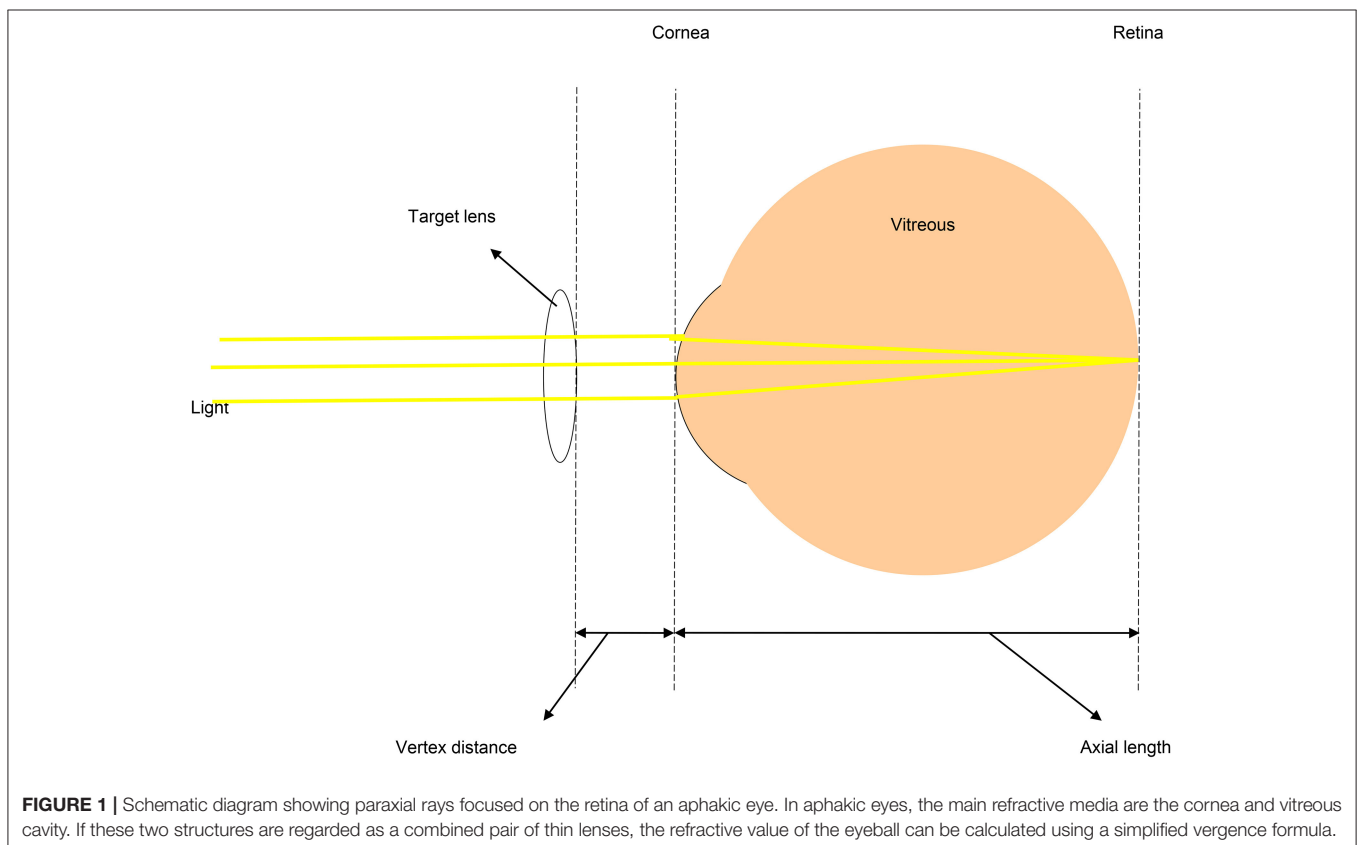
Cornea

Retina

Target lens

Vitreous

Light

Vertex distance

Axial length

**FIGURE 1 |** Schematic diagram showing paraxial rays focused on the retina of an aphakic eye. In aphakic eyes, the main refractive media are the cornea and vitreous cavity. If these two structures are regarded as a combined pair of thin lenses, the refractive value of the eyeball can be calculated using a simplified vergence formula.